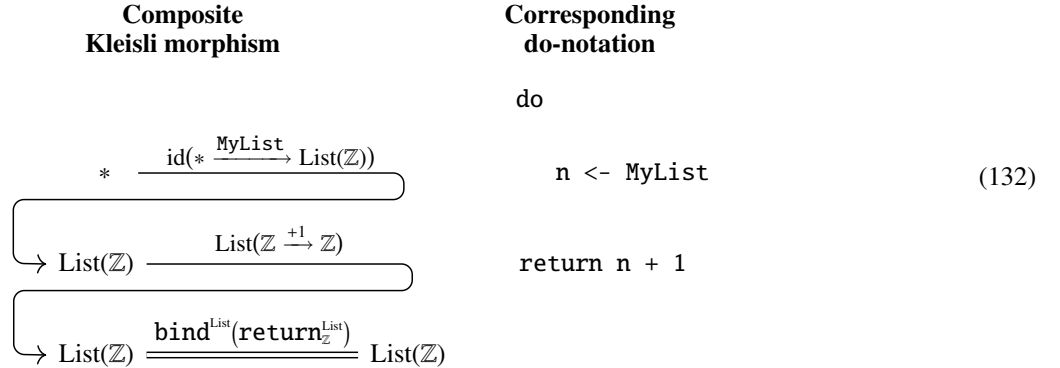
**Composite Kleisli morphism**

**Corresponding do-notation**

do

$* \xrightarrow{\text{id}(* \xrightarrow{\texttt{MyList}} \text{List}(\mathbb{Z}))}$

n <- MyList

(132)

$\text{List}(\mathbb{Z}) \xrightarrow{\text{List}(\mathbb{Z} \xrightarrow{+1} \mathbb{Z})}$

return n + 1

$\text{List}(\mathbb{Z}) \xrightarrow{\texttt{bind}^{\text{List}}(\texttt{return}^{\text{List}}_{\mathbb{Z}})} \text{List}(\mathbb{Z})$